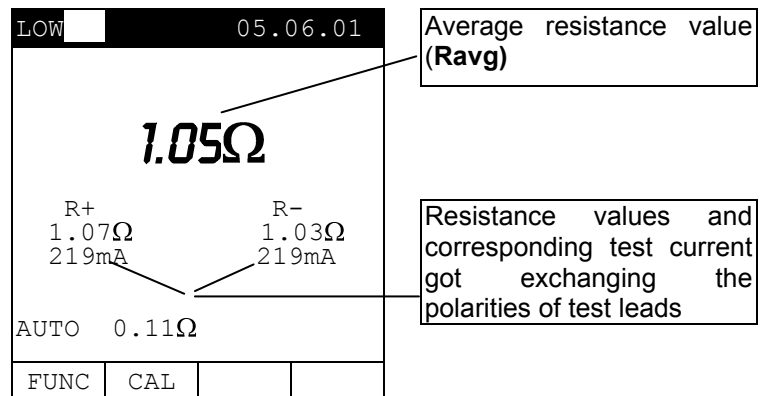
LOW 05.06.01

1.05Ω

R+
1.07Ω
219mA

R-
1.03Ω
219mA

AUTO 0.11Ω

| FUNC | CAL | | |
|---|---|---|---|

Average resistance value (**Ravg)**

Resistance values and corresponding test current got exchanging the polarities of test leads